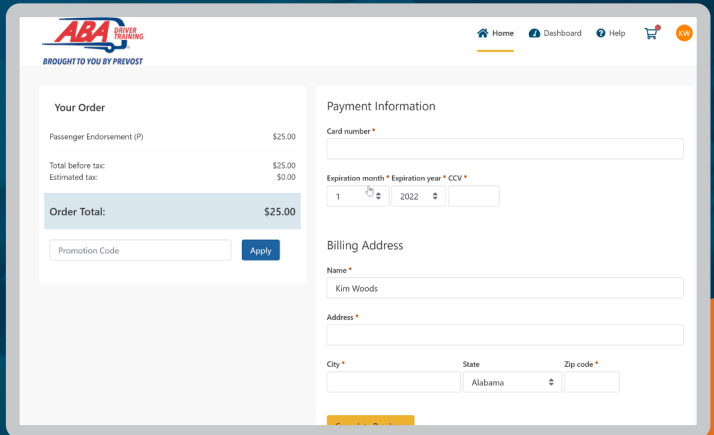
ABA DRIVER TRAINING
BROUGHT TO YOU BY PREVOST

Home Dashboard Help KW

Your Order

Passenger Endorsement (P) $25.00

Total before tax: $25.00
Estimated tax: $0.00

Order Total: $25.00

Promotion Code Apply

Payment Information

Card number *

Expiration month * Expiration year * CCV *
1 2022

Billing Address

Name *
Kim Woods

Address *

City * State Zip code *
Alabama

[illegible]